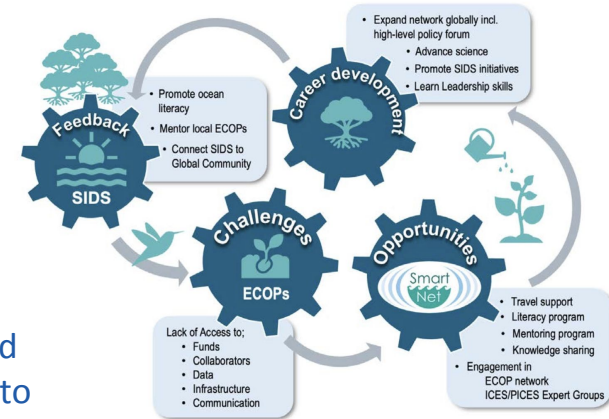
• Expand network globally incl. high-level policy forum
• Advance science
• Promote SIDS initiatives
• Learn Leadership skills

Career development

• Promote ocean literacy
• Mentor local ECOPs
• Connect SIDS to Global Community

Feedback

SIDS

Challenges

ECOPs

Opportunities

Smart Net

• Travel support
• Literacy program
• Mentoring program
• Knowledge sharing
• Engagement in ECOP network ICES/PICES Expert Groups

Lack of Access to;
• Funds
• Collaborators
• Data
• Infrastructure
• Communication

d
to